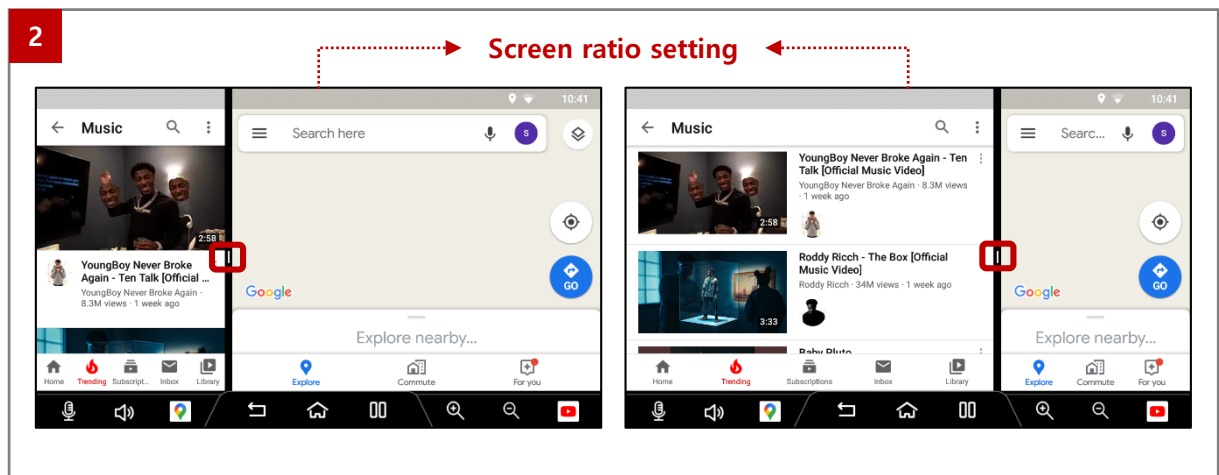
2

Screen ratio setting

10:41

Music

Search here

S

2:58

YoungBoy Never Broke Again - Ten Talk [Official ...

YoungBoy Never Broke Again · 8.3M views · 1 week ago

Google

GO

Explore nearby...

Home Trending Subscript... Inbox Library

Explore Commute For you

10:41

Music

Searc...

S

2:58

YoungBoy Never Broke Again - Ten Talk [Official Music Video]

YoungBoy Never Broke Again · 8.3M views · 1 week ago

Roddy Ricch - The Box [Official Music Video]

Roddy Ricch · 34M views · 1 week ago

3:33

Baby Pluto

Google

GO

Explore nearby...

Home Trending Subscriptions Inbox Library

Explore Commute For you